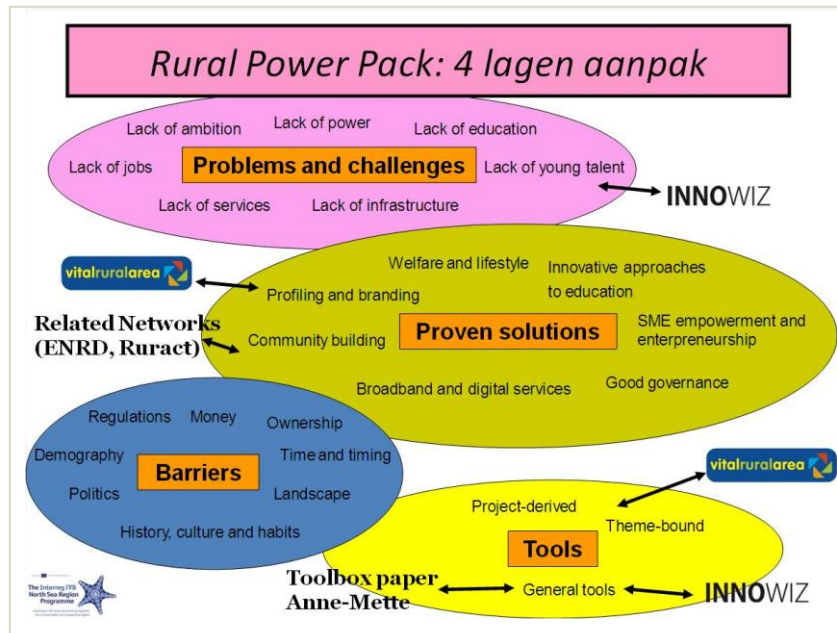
Rural Power Pack: 4 lagen aanpak

Lack of ambition
Lack of power
Lack of education
Lack of jobs
Problems and challenges
Lack of young talent
Lack of services
Lack of infrastructure
INNOWIZ

vitalruralarea
Welfare and lifestyle
Innovative approaches to education
Profiling and branding
Related Networks (ENRD, Ruract)
Community building
Proven solutions
SME empowerment and enterpreneurship
Broadband and digital services
Good governance

Regulations
Money
Ownership
Demography
Barriers
Time and timing
Politics
Landscape
History, culture and habits

vitalruralarea
Project-derived
Theme-bound
Tools
Toolbox paper Anne-Mette
General tools
INNOWIZ

The Interreg IVB North Sea Region Programme